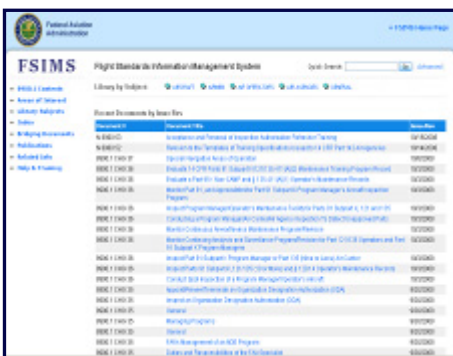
Federal Aviation Administration

» FSIMS Home Page

FSIMS

Flight Standards Information Management System

Quick Search: Go Advanced

» 8900.1 Contents
» Areas of Interest
» Library Subjects
» Orders
» Bridging Documents
» Publications
» Related Info
» Help & Training

Library by Subject: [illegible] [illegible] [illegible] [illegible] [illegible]

Recent Documents by Issue Date

| Document # | Document Title | Issue Date |
|---|---|---|
| N 8900.172 | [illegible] | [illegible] |
| N 8900.172 | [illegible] | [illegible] |
| 8900.1 CHG 37 | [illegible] | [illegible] |
| 8900.1 CHG 36 | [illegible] | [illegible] |
| 8900.1 CHG 36 | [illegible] | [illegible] |
| 8900.1 CHG 36 | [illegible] | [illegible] |
| 8900.1 CHG 35 | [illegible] | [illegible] |
| 8900.1 CHG 35 | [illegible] | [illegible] |
| 8900.1 CHG 35 | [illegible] | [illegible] |
| 8900.1 CHG 35 | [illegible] | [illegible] |
| 8900.1 CHG 35 | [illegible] | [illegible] |
| 8900.1 CHG 35 | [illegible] | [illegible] |
| 8900.1 CHG 35 | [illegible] | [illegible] |
| 8900.1 CHG 35 | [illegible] | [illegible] |
| 8900.1 CHG 35 | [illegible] | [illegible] |
| 8900.1 CHG 35 | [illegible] | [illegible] |
| 8900.1 CHG 31 | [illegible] | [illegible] |
| 8900.1 CHG 31 | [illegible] | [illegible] |
| 8900.1 CHG 31 | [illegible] | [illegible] |
| 8900.1 CHG 31 | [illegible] | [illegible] |
| 8900.1 CHG 31 | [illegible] | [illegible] |